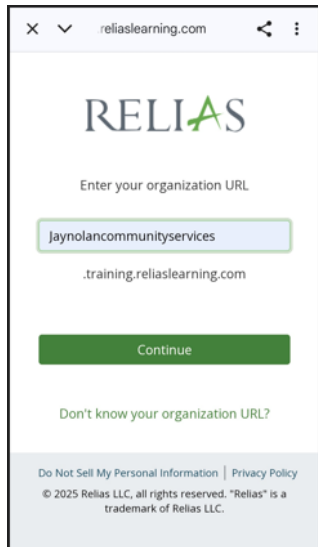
reliaslearning.com

RELIAS

Enter your organization URL

Jaynolancommunityservices

.training.reliaslearning.com

Continue

Don't know your organization URL?

Do Not Sell My Personal Information | Privacy Policy

© 2025 Relias LLC, all rights reserved. "Relias" is a trademark of Relias LLC.